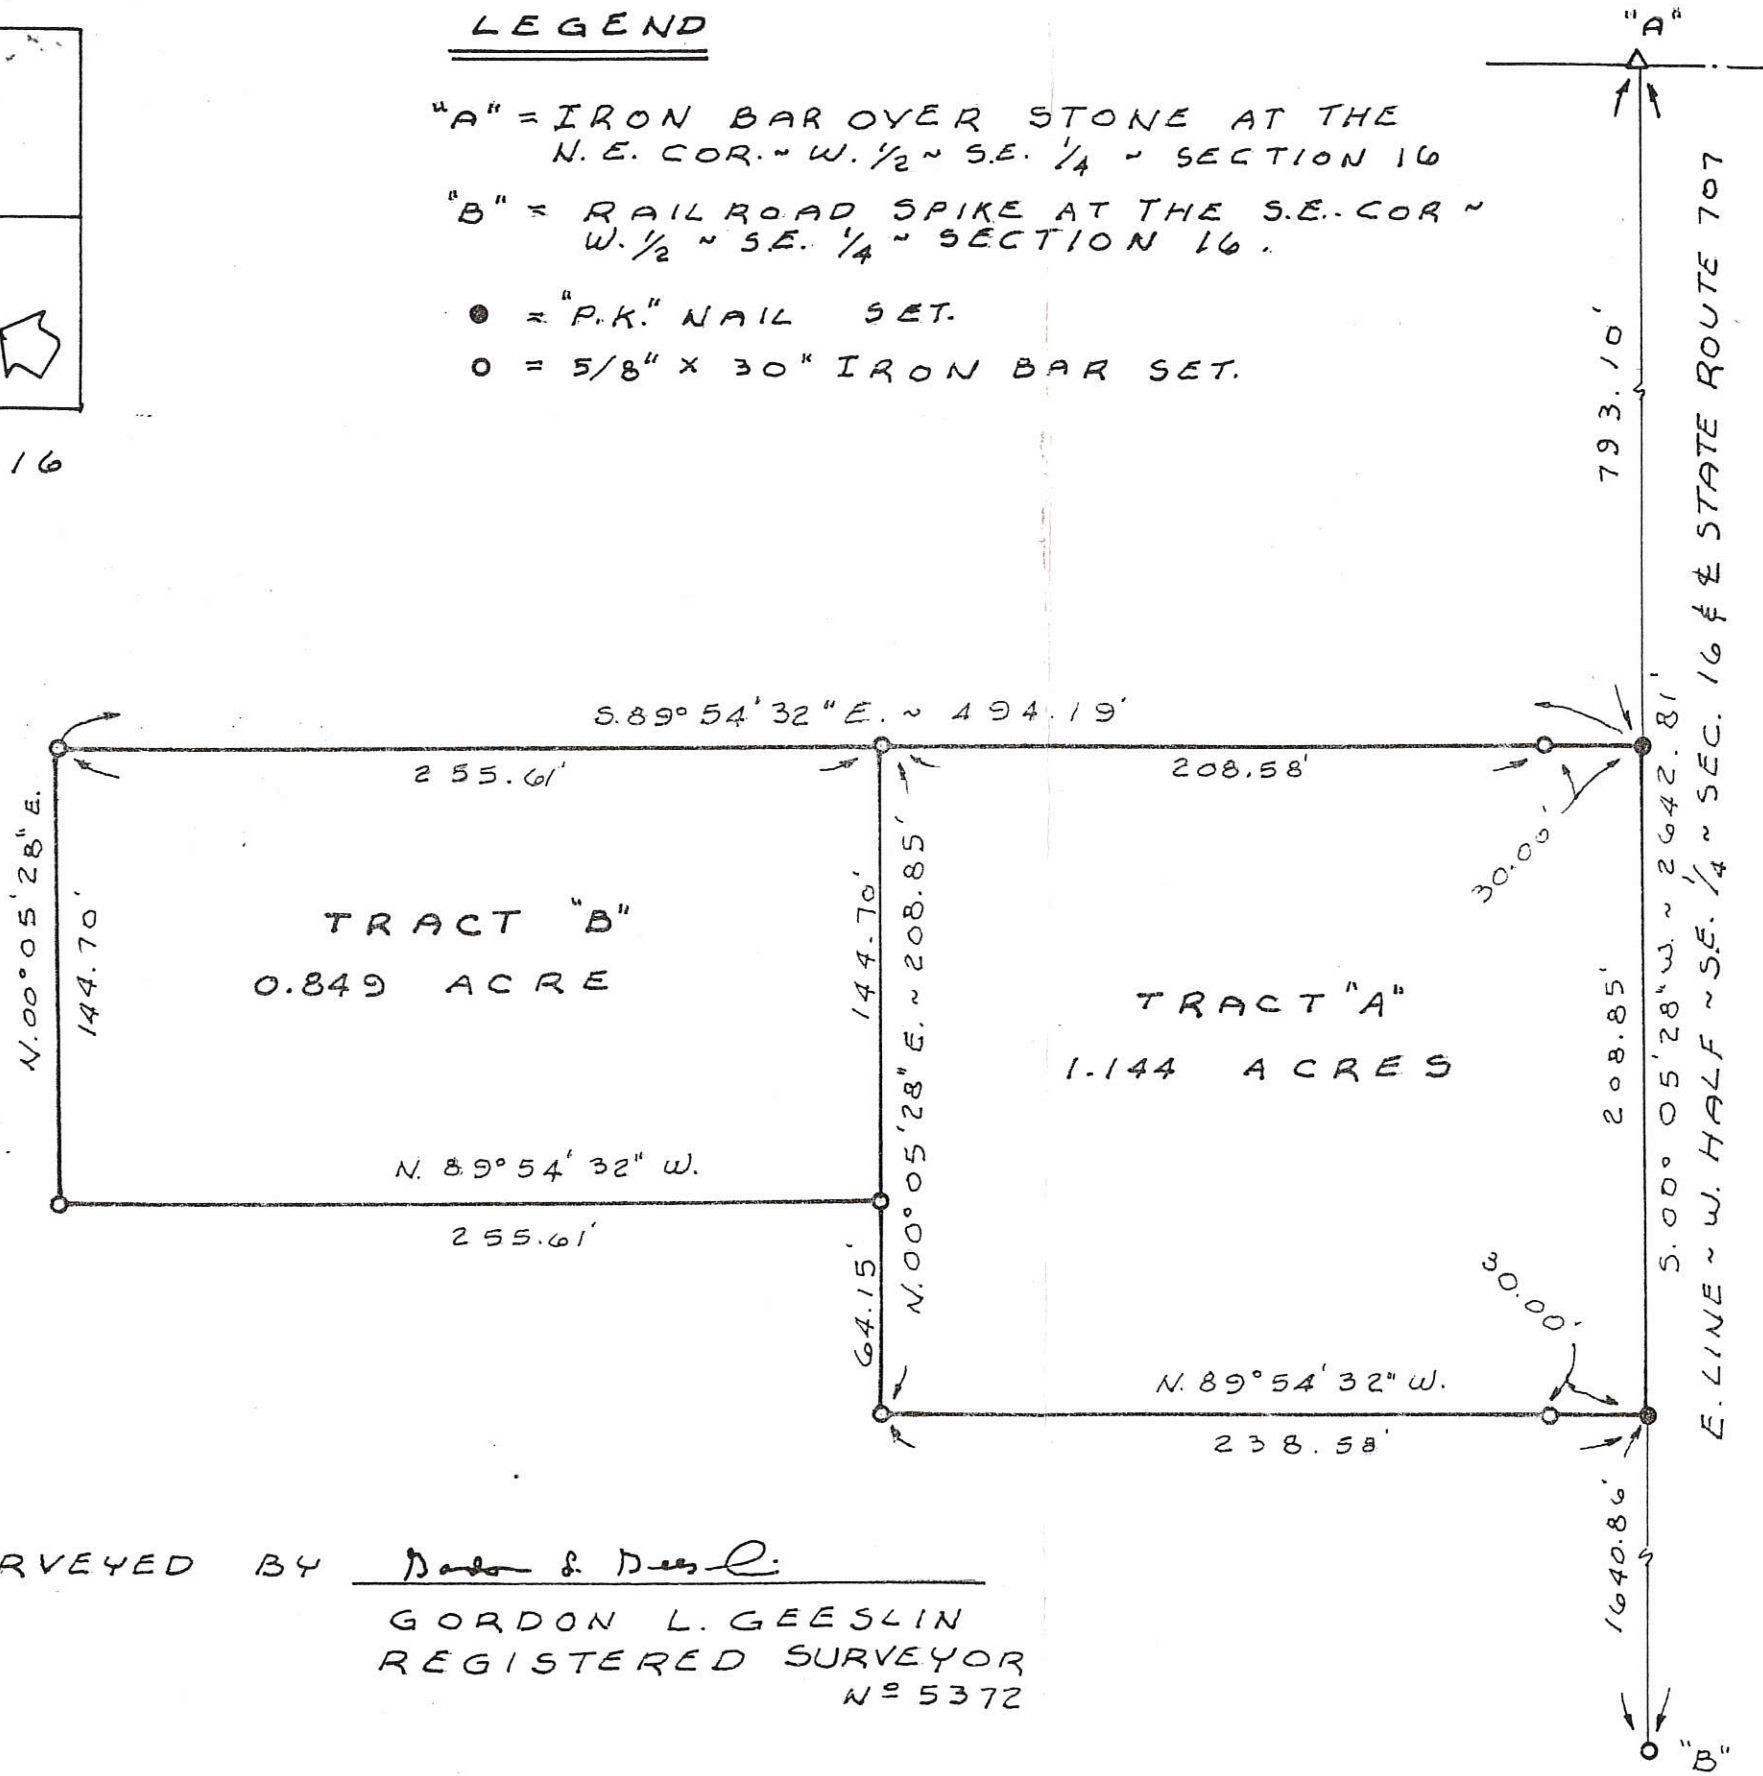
LEGEND

"A" = IRON BAR OVER STONE AT THE N.E. COR. ~ W. ½ ~ S.E. ¼ ~ SECTION 16

"B" = RAILROAD SPIKE AT THE S.E. COR ~ W. ½ ~ S.E. ¼ ~ SECTION 16.

● = "P.K." NAIL SET.

○ = 5/8" X 30" IRON BAR SET.

"A"

16

793.10'

E. LINE ~ W. HALF ~ S.E. ¼ ~ SEC. 16 & ℄ STATE ROUTE 707

S.00° 05'28" W. ~ 2642.81'

S.89° 54' 32" E. ~ 494.19'

255.61'

208.58'

30.00'

N.00° 05' 28" E.

144.70'

TRACT "B"
0.849 ACRE

144.70'

N.00° 05'28" E. ~ 208.85'

TRACT "A"
1.144 ACRES

208.85'

N. 89° 54' 32" W.

255.61'

64.15'

30.00'

N. 89° 54' 32" W.

238.58'

1640.86'

"B"

RVEYED BY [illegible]

GORDON L. GEESLIN
REGISTERED SURVEYOR
Nº 5372